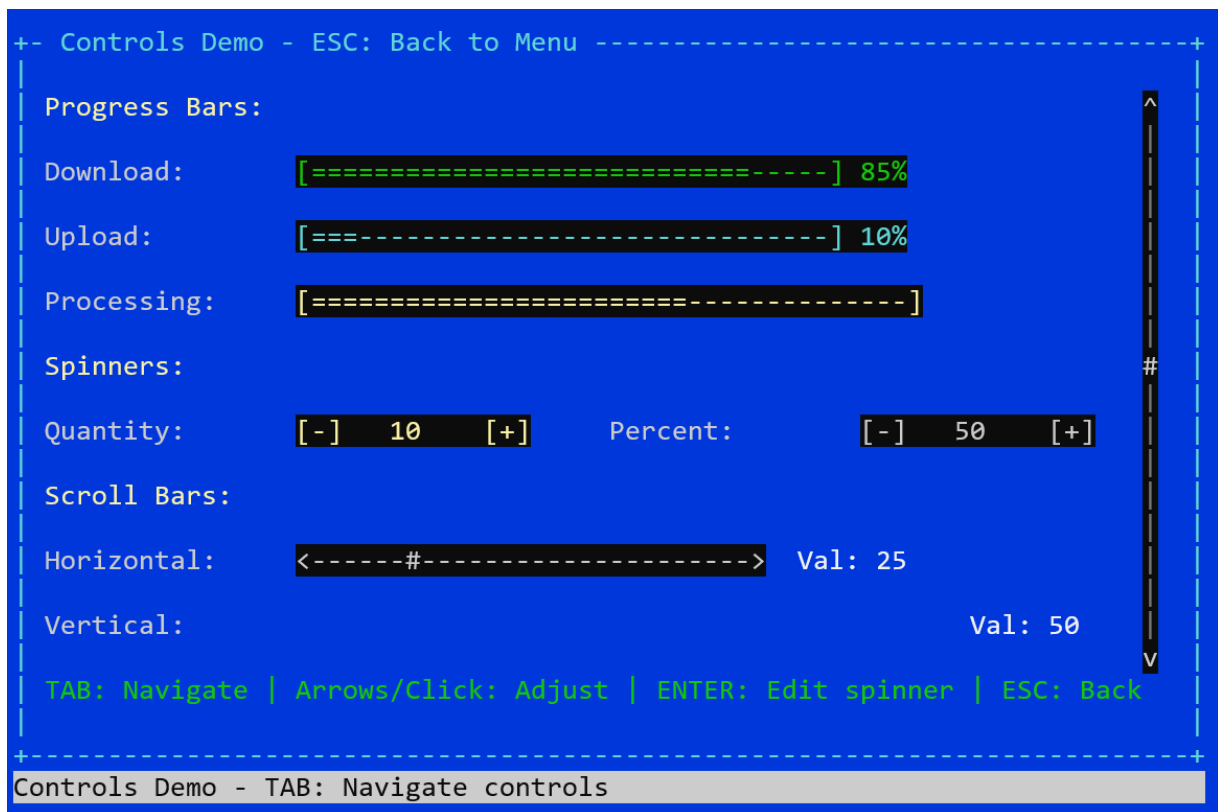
+- Controls Demo - ESC: Back to Menu ------------------------------------------+

Progress Bars:

Download: [==============================-----] 85%

Upload: [===-----------------------------] 10%

Processing: [========================----------------]

Spinners:

Quantity: [-] 10 [+] Percent: [-] 50 [+]

Scroll Bars:

Horizontal: <------#--------------------> Val: 25

Vertical: Val: 50

^
#
v

TAB: Navigate | Arrows/Click: Adjust | ENTER: Edit spinner | ESC: Back

+------------------------------------------------------------------------------+

Controls Demo - TAB: Navigate controls